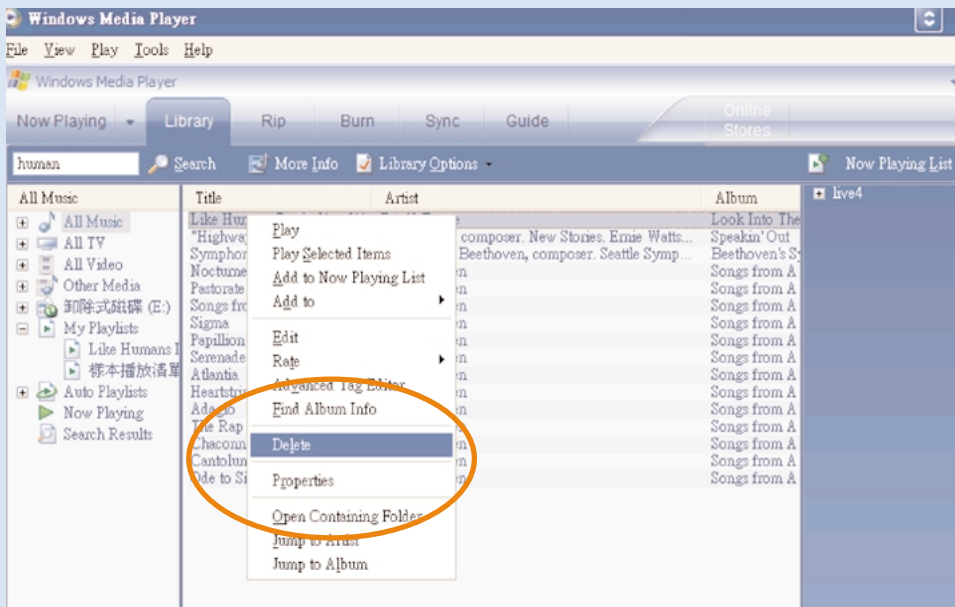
Windows Media Player

File View Play Tools Help

Windows Media Player

Now Playing Library Rip Burn Sync Guide Online Stores

human Search More Info Library Options Now Playing List

All Music
All Music
All TV
All Video
Other Media
卸除式磁碟 (E:)
My Playlists
Like Humans I
樣本播放清單
Auto Playlists
Now Playing
Search Results

| Title | Artist | Album |
|---|---|---|
| Like Hu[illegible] | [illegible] | Look Into The |
| "Highwa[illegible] | composer. New Stories. Ernie Watts... | Speakin' Out |
| Symphor | Beethoven, composer. Seattle Symp... | Beethoven's S |
| Nocturne | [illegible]n | Songs from A |
| Pastorale | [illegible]n | Songs from A |
| Songs fro | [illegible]n | Songs from A |
| Sigma | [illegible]n | Songs from A |
| Papillion | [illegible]n | Songs from A |
| Serenade | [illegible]n | Songs from A |
| Atlantia | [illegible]n | Songs from A |
| Heartstr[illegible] | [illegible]n | Songs from A |
| Adagio | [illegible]n | Songs from A |
| The Rap | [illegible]n | Songs from A |
| Chaconn | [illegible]n | Songs from A |
| Cantolun | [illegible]n | Songs from A |
| Ode to Si | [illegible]n | Songs from A |

Play
Play Selected Items
Add to Now Playing List
Add to
Edit
Rate
Advanced Tag Editor
Find Album Info
Delete
Properties
Open Containing Folder
Jump to Artist
Jump to Album

live4